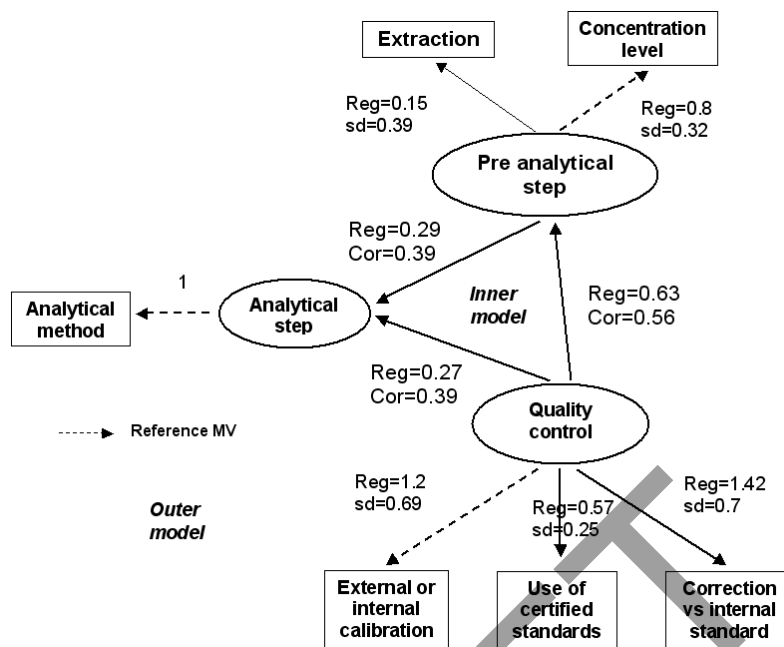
Extraction

Concentration level

Reg=0.15
sd=0.39

Reg=0.8
sd=0.32

Pre analytical step

Reg=0.29
Cor=0.39

1

Analytical method

Analytical step

Inner model

Reg=0.63
Cor=0.56

Reg=0.27
Cor=0.39

Quality control

Reference MV

Reg=1.2
sd=0.69

Reg=0.57
sd=0.25

Reg=1.42
sd=0.7

Outer model

External or internal calibration

Use of certified standards

Correction vs internal standard